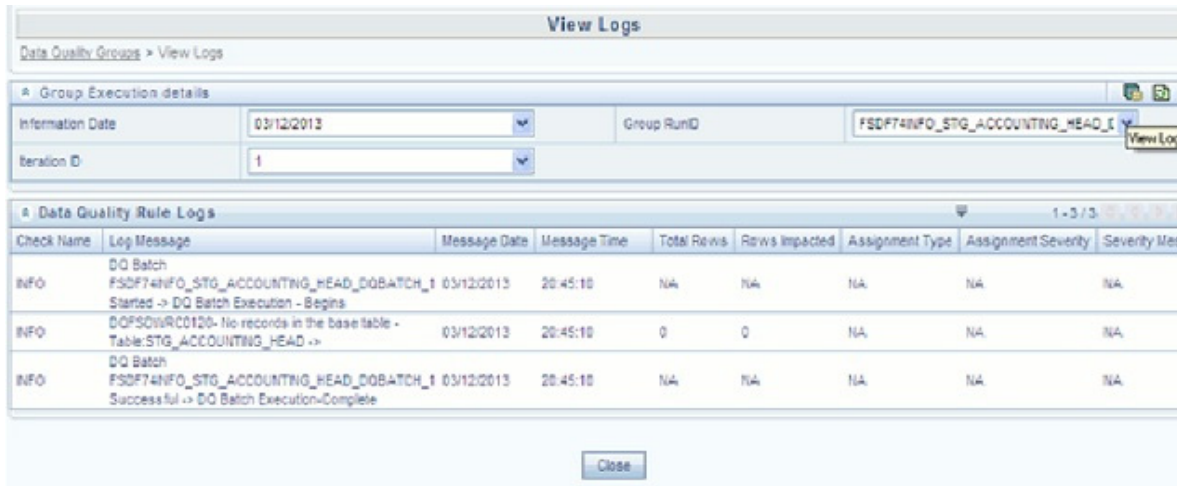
View Logs

Data Quality Groups > View Logs

Group Execution details

Information Date 03/12/2013

Group RunID FSDF74INFO_STG_ACCOUNTING_HEAD_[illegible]

View Lo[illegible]

Iteration ID 1

Data Quality Rule Logs

1 - 3 / 3

| Check Name | Log Message | Message Date | Message Time | Total Rows | Rows Impacted | Assignment Type | Assignment Severity | Severity Me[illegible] |
|---|---|---|---|---|---|---|---|---|
| INFO | DQ Batch FSDF74INFO_STG_ACCOUNTING_HEAD_DQBATCH_1 Started -> DQ Batch Execution - Begins | 03/12/2013 | 20:45:10 | NA | NA | NA | NA | NA |
| INFO | DQFSCWRC0120- No records in the base table - Table:STG_ACCOUNTING_HEAD -> | 03/12/2013 | 20:45:10 | 0 | 0 | NA | NA | NA |
| INFO | DQ Batch FSDF74INFO_STG_ACCOUNTING_HEAD_DQBATCH_1 Successful -> DQ Batch Execution-Complete | 03/12/2013 | 20:45:10 | NA | NA | NA | NA | NA |

Close